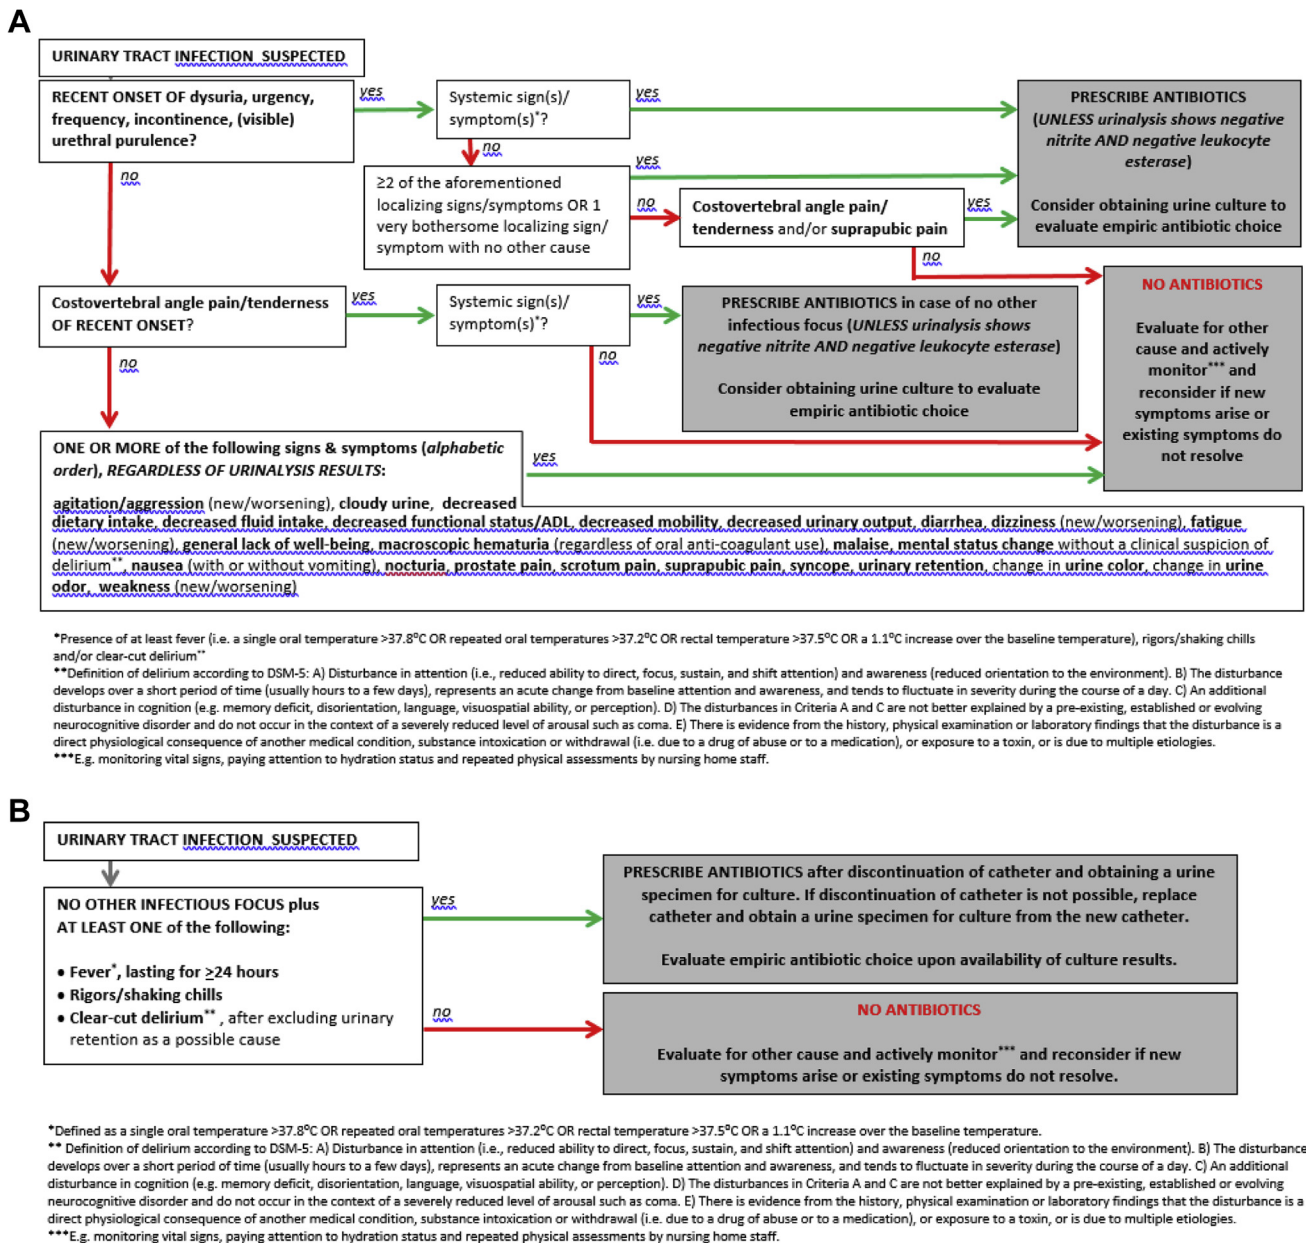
A

URINARY TRACT INFECTION SUSPECTED

RECENT ONSET OF dysuria, urgency, frequency, incontinence, (visible) urethral purulence?

yes

Systemic sign(s)/ symptom(s)*?

yes

PRESCRIBE ANTIBIOTICS (UNLESS urinalysis shows negative nitrite AND negative leukocyte esterase)

Consider obtaining urine culture to evaluate empiric antibiotic choice

no

yes

≥2 of the aforementioned localizing signs/symptoms OR 1 very bothersome localizing sign/ symptom with no other cause

no

Costovertebral angle pain/ tenderness and/or suprapubic pain

yes

no

no

NO ANTIBIOTICS

Evaluate for other cause and actively monitor*** and reconsider if new symptoms arise or existing symptoms do not resolve

Costovertebral angle pain/tenderness OF RECENT ONSET?

yes

Systemic sign(s)/ symptom(s)*?

yes

PRESCRIBE ANTIBIOTICS in case of no other infectious focus (UNLESS urinalysis shows negative nitrite AND negative leukocyte esterase)

Consider obtaining urine culture to evaluate empiric antibiotic choice

no

no

ONE OR MORE of the following signs & symptoms (alphabetic order), REGARDLESS OF URINALYSIS RESULTS:

yes

agitation/aggression (new/worsening), cloudy urine, decreased dietary intake, decreased fluid intake, decreased functional status/ADL, decreased mobility, decreased urinary output, diarrhea, dizziness (new/worsening), fatigue (new/worsening), general lack of well-being, macroscopic hematuria (regardless of oral anti-coagulant use), malaise, mental status change without a clinical suspicion of delirium**, nausea (with or without vomiting), nocturia, prostate pain, scrotum pain, suprapubic pain, syncope, urinary retention, change in urine color, change in urine odor, weakness (new/worsening)

*Presence of at least fever (i.e. a single oral temperature >37.8°C OR repeated oral temperatures >37.2°C OR rectal temperature >37.5°C OR a 1.1°C increase over the baseline temperature), rigors/shaking chills and/or clear-cut delirium**
**Definition of delirium according to DSM-5: A) Disturbance in attention (i.e., reduced ability to direct, focus, sustain, and shift attention) and awareness (reduced orientation to the environment). B) The disturbance develops over a short period of time (usually hours to a few days), represents an acute change from baseline attention and awareness, and tends to fluctuate in severity during the course of a day. C) An additional disturbance in cognition (e.g. memory deficit, disorientation, language, visuospatial ability, or perception). D) The disturbances in Criteria A and C are not better explained by a pre-existing, established or evolving neurocognitive disorder and do not occur in the context of a severely reduced level of arousal such as coma. E) There is evidence from the history, physical examination or laboratory findings that the disturbance is a direct physiological consequence of another medical condition, substance intoxication or withdrawal (i.e. due to a drug of abuse or to a medication), or exposure to a toxin, or is due to multiple etiologies.
***E.g. monitoring vital signs, paying attention to hydration status and repeated physical assessments by nursing home staff.

B

URINARY TRACT INFECTION SUSPECTED

NO OTHER INFECTIOUS FOCUS plus AT LEAST ONE of the following:

• Fever*, lasting for ≥24 hours
• Rigors/shaking chills
• Clear-cut delirium**, after excluding urinary retention as a possible cause

yes

PRESCRIBE ANTIBIOTICS after discontinuation of catheter and obtaining a urine specimen for culture. If discontinuation of catheter is not possible, replace catheter and obtain a urine specimen for culture from the new catheter.

Evaluate empiric antibiotic choice upon availability of culture results.

no

NO ANTIBIOTICS

Evaluate for other cause and actively monitor*** and reconsider if new symptoms arise or existing symptoms do not resolve.

*Defined as a single oral temperature >37.8°C OR repeated oral temperatures >37.2°C OR rectal temperature >37.5°C OR a 1.1°C increase over the baseline temperature.
** Definition of delirium according to DSM-5: A) Disturbance in attention (i.e., reduced ability to direct, focus, sustain, and shift attention) and awareness (reduced orientation to the environment). B) The disturbance develops over a short period of time (usually hours to a few days), represents an acute change from baseline attention and awareness, and tends to fluctuate in severity during the course of a day. C) An additional disturbance in cognition (e.g. memory deficit, disorientation, language, visuospatial ability, or perception). D) The disturbances in Criteria A and C are not better explained by a pre-existing, established or evolving neurocognitive disorder and do not occur in the context of a severely reduced level of arousal such as coma. E) There is evidence from the history, physical examination or laboratory findings that the disturbance is a direct physiological consequence of another medical condition, substance intoxication or withdrawal (i.e. due to a drug of abuse or to a medication), or exposure to a toxin, or is due to multiple etiologies.
***E.g. monitoring vital signs, paying attention to hydration status and repeated physical assessments by nursing home staff.